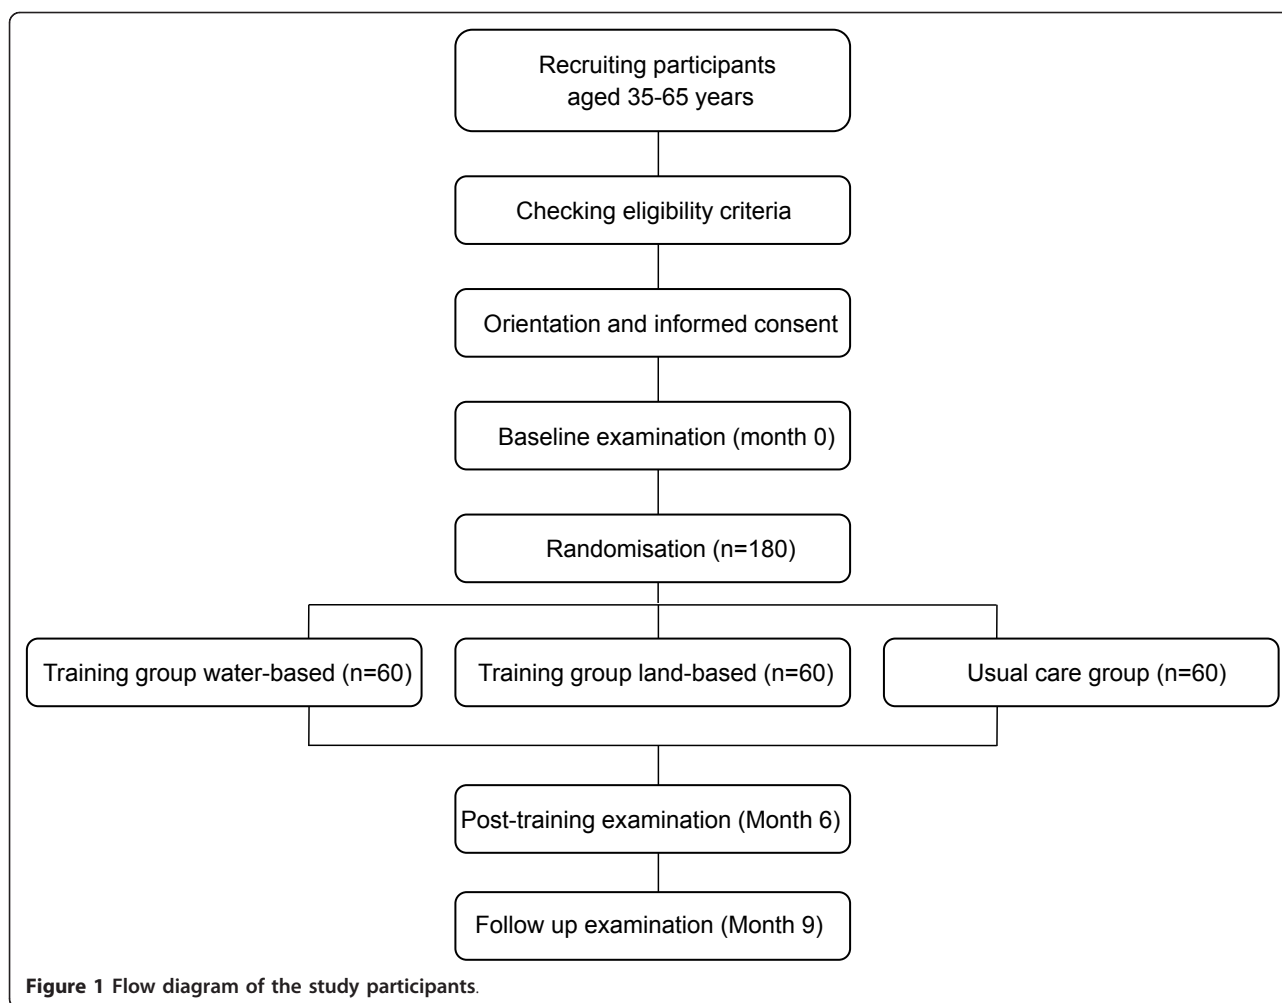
Recruiting participants aged 35-65 years

Checking eligibility criteria

Orientation and informed consent

Baseline examination (month 0)

Randomisation (n=180)

Training group water-based (n=60)

Training group land-based (n=60)

Usual care group (n=60)

Post-training examination (Month 6)

Follow up examination (Month 9)

Figure 1 Flow diagram of the study participants.